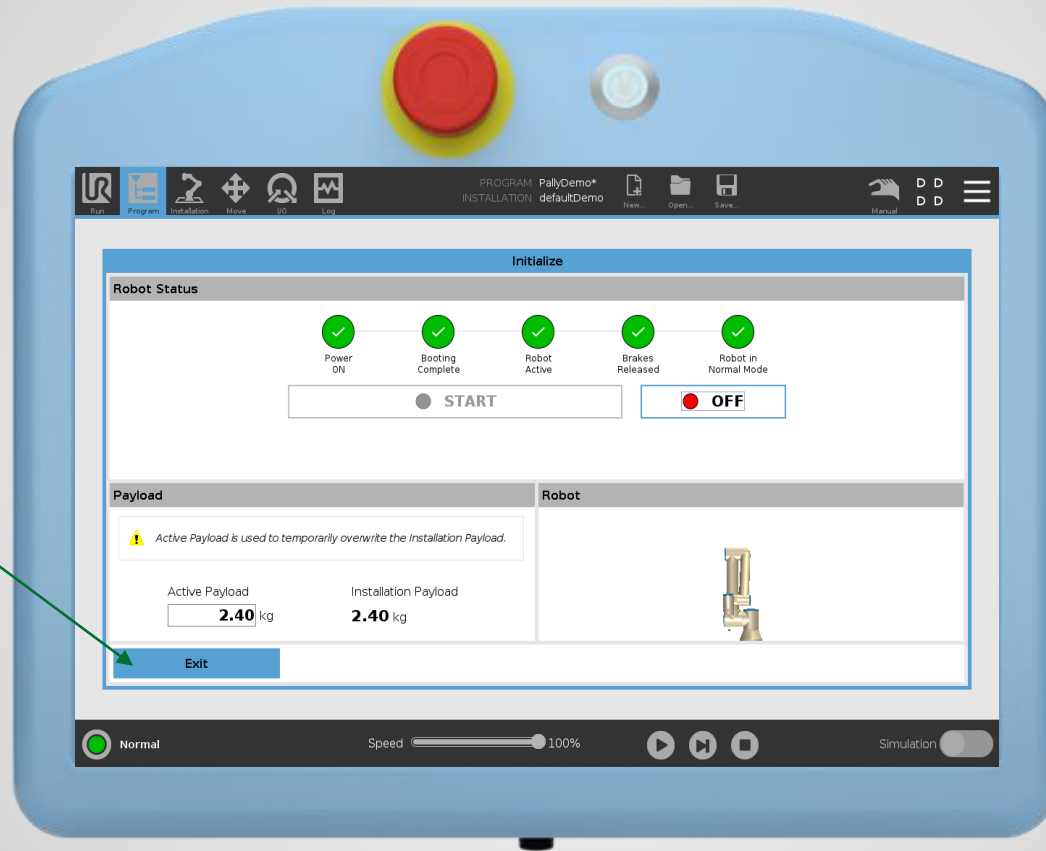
UR Run Program Installation Move I/O Log

PROGRAM PallyDemo*
INSTALLATION defaultDemo

New... Open... Save...

Manual

D D
D D

Initialize

Robot Status

Power ON

Booting Complete

Robot Active

Brakes Released

Robot in Normal Mode

START

OFF

Payload

Active Payload is used to temporarily overwrite the Installation Payload.

Active Payload
2.40 kg

Installation Payload
2.40 kg

Robot

Exit

Normal

Speed 100%

Simulation